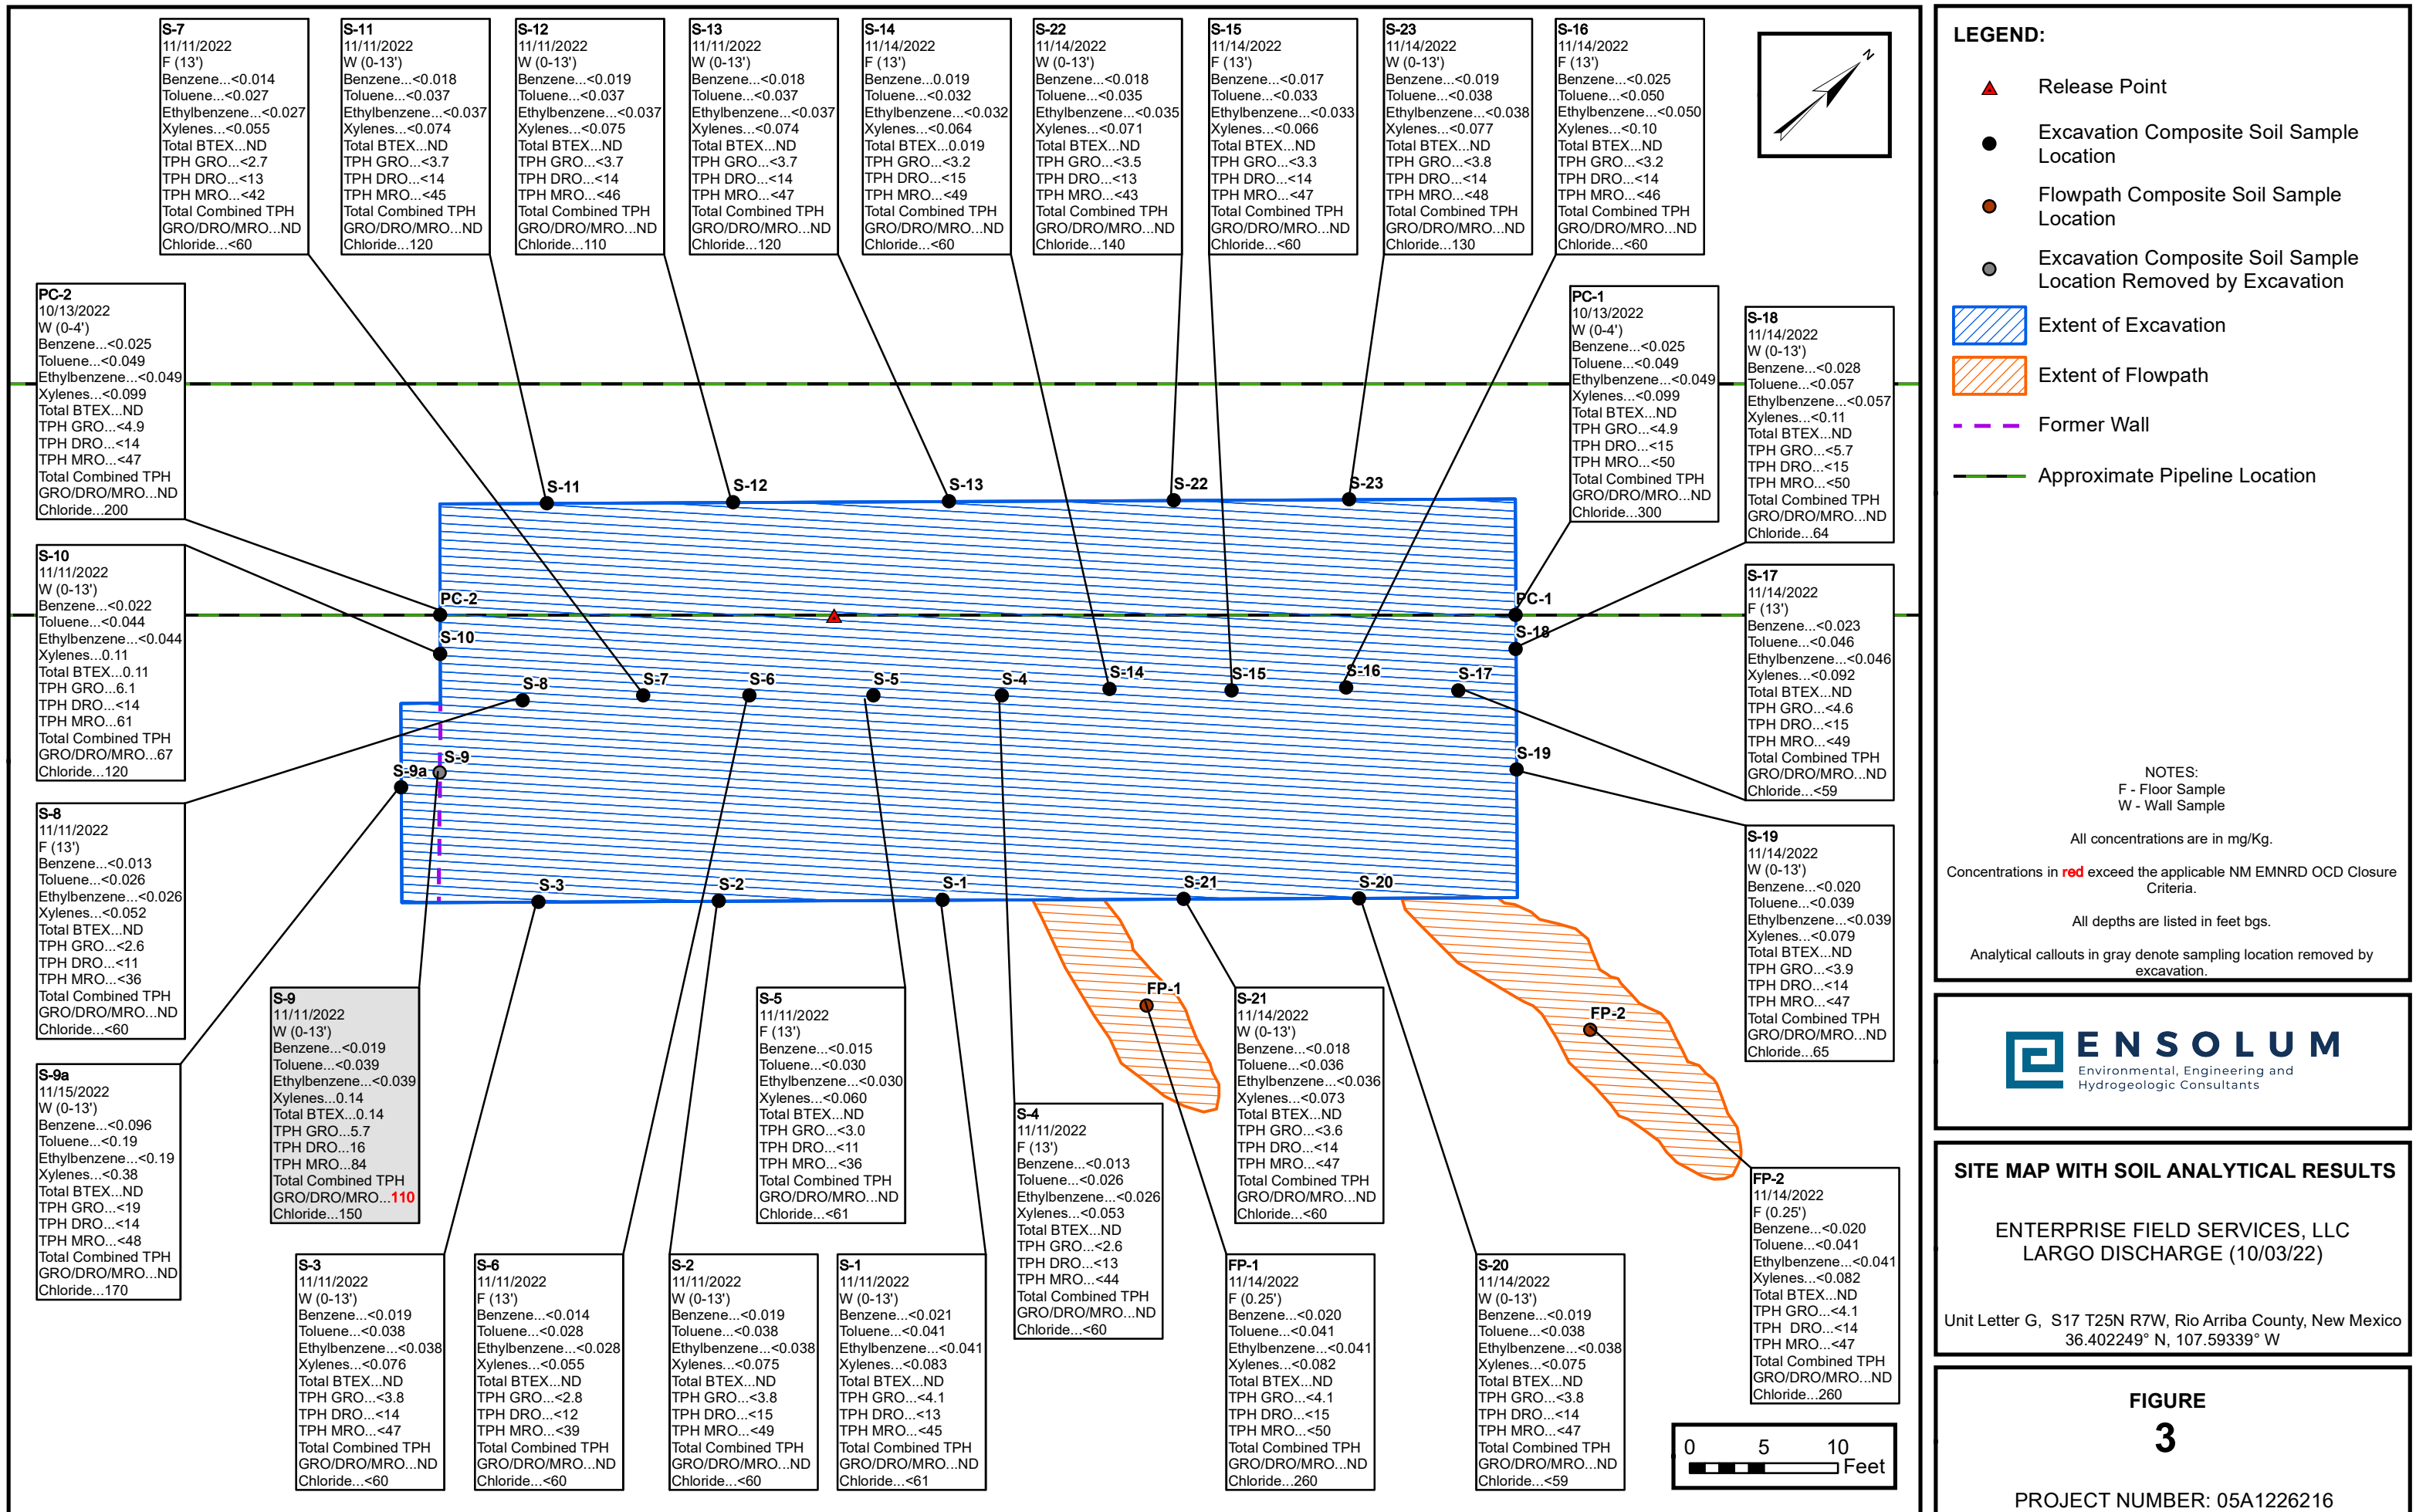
S-7
11/11/2022
F (13')
Benzene...<0.014
Toluene...<0.027
Ethylbenzene...<0.027
Xylenes...<0.055
Total BTEX...ND
TPH GRO...<2.7
TPH DRO...<13
TPH MRO...<42
Total Combined TPH GRO/DRO/MRO...ND
Chloride...<60

S-11
11/11/2022
W (0-13')
Benzene...<0.018
Toluene...<0.037
Ethylbenzene...<0.037
Xylenes...<0.074
Total BTEX...ND
TPH GRO...<3.7
TPH DRO...<14
TPH MRO...<45
Total Combined TPH GRO/DRO/MRO...ND
Chloride...120

S-12
11/11/2022
W (0-13')
Benzene...<0.019
Toluene...<0.037
Ethylbenzene...<0.037
Xylenes...<0.075
Total BTEX...ND
TPH GRO...<3.7
TPH DRO...<14
TPH MRO...<46
Total Combined TPH GRO/DRO/MRO...ND
Chloride...110

S-13
11/11/2022
W (0-13')
Benzene...<0.018
Toluene...<0.037
Ethylbenzene...<0.037
Xylenes...<0.074
Total BTEX...ND
TPH GRO...<3.7
TPH DRO...<14
TPH MRO...<47
Total Combined TPH GRO/DRO/MRO...ND
Chloride...120

S-14
11/14/2022
F (13')
Benzene...0.019
Toluene...<0.032
Ethylbenzene...<0.032
Xylenes...<0.064
Total BTEX...0.019
TPH GRO...<3.2
TPH DRO...<15
TPH MRO...<49
Total Combined TPH GRO/DRO/MRO...ND
Chloride...<60

S-22
11/14/2022
W (0-13')
Benzene...<0.018
Toluene...<0.035
Ethylbenzene...<0.035
Xylenes...<0.071
Total BTEX...ND
TPH GRO...<3.5
TPH DRO...<13
TPH MRO...<43
Total Combined TPH GRO/DRO/MRO...ND
Chloride...140

S-15
11/14/2022
F (13')
Benzene...<0.017
Toluene...<0.033
Ethylbenzene...<0.033
Xylenes...<0.066
Total BTEX...ND
TPH GRO...<3.3
TPH DRO...<14
TPH MRO...<47
Total Combined TPH GRO/DRO/MRO...ND
Chloride...<60

S-23
11/14/2022
W (0-13')
Benzene...<0.019
Toluene...<0.038
Ethylbenzene...<0.038
Xylenes...<0.077
Total BTEX...ND
TPH GRO...<3.8
TPH DRO...<14
TPH MRO...<48
Total Combined TPH GRO/DRO/MRO...ND
Chloride...130

S-16
11/14/2022
F (13')
Benzene...<0.025
Toluene...<0.050
Ethylbenzene...<0.050
Xylenes...<0.10
Total BTEX...ND
TPH GRO...<3.2
TPH DRO...<14
TPH MRO...<46
Total Combined TPH GRO/DRO/MRO...ND
Chloride...<60

N

LEGEND:
Release Point
Excavation Composite Soil Sample Location
Flowpath Composite Soil Sample Location
Excavation Composite Soil Sample Location Removed by Excavation
Extent of Excavation
Extent of Flowpath
Former Wall
Approximate Pipeline Location

PC-2
10/13/2022
W (0-4')
Benzene...<0.025
Toluene...<0.049
Ethylbenzene...<0.049
Xylenes...<0.099
Total BTEX...ND
TPH GRO...<4.9
TPH DRO...<14
TPH MRO...<47
Total Combined TPH GRO/DRO/MRO...ND
Chloride...200

PC-1
10/13/2022
W (0-4')
Benzene...<0.025
Toluene...<0.049
Ethylbenzene...<0.049
Xylenes...<0.099
Total BTEX...ND
TPH GRO...<4.9
TPH DRO...<15
TPH MRO...<50
Total Combined TPH GRO/DRO/MRO...ND
Chloride...300

S-18
11/14/2022
W (0-13')
Benzene...<0.028
Toluene...<0.057
Ethylbenzene...<0.057
Xylenes...<0.11
Total BTEX...ND
TPH GRO...<5.7
TPH DRO...<15
TPH MRO...<50
Total Combined TPH GRO/DRO/MRO...ND
Chloride...64

S-10
11/11/2022
W (0-13')
Benzene...<0.022
Toluene...<0.044
Ethylbenzene...<0.044
Xylenes...0.11
Total BTEX...0.11
TPH GRO...6.1
TPH DRO...<14
TPH MRO...61
Total Combined TPH GRO/DRO/MRO...67
Chloride...120

S-17
11/14/2022
F (13')
Benzene...<0.023
Toluene...<0.046
Ethylbenzene...<0.046
Xylenes...<0.092
Total BTEX...ND
TPH GRO...<4.6
TPH DRO...<15
TPH MRO...<49
Total Combined TPH GRO/DRO/MRO...ND
Chloride...<59

S-11 S-12 S-13 S-22 S-23 PC-2 PC-1 S-10 S-18 S-8 S-7 S-6 S-5 S-4 S-14 S-15 S-16 S-17 S-9 S-9a S-19 S-3 S-2 S-1 S-21 S-20 FP-1 FP-2

NOTES:
F - Floor Sample
W - Wall Sample

All concentrations are in mg/Kg.

Concentrations in red exceed the applicable NM EMNRD OCD Closure Criteria.

All depths are listed in feet bgs.

Analytical callouts in gray denote sampling location removed by excavation.

S-8
11/11/2022
F (13')
Benzene...<0.013
Toluene...<0.026
Ethylbenzene...<0.026
Xylenes...<0.052
Total BTEX...ND
TPH GRO...<2.6
TPH DRO...<11
TPH MRO...<36
Total Combined TPH GRO/DRO/MRO...ND
Chloride...<60

S-19
11/14/2022
W (0-13')
Benzene...<0.020
Toluene...<0.039
Ethylbenzene...<0.039
Xylenes...<0.079
Total BTEX...ND
TPH GRO...<3.9
TPH DRO...<14
TPH MRO...<47
Total Combined TPH GRO/DRO/MRO...ND
Chloride...65

S-9
11/11/2022
W (0-13')
Benzene...<0.019
Toluene...<0.039
Ethylbenzene...<0.039
Xylenes...0.14
Total BTEX...0.14
TPH GRO...5.7
TPH DRO...16
TPH MRO...84
Total Combined TPH GRO/DRO/MRO...110
Chloride...150

S-5
11/11/2022
F (13')
Benzene...<0.015
Toluene...<0.030
Ethylbenzene...<0.030
Xylenes...<0.060
Total BTEX...ND
TPH GRO...<3.0
TPH DRO...<11
TPH MRO...<36
Total Combined TPH GRO/DRO/MRO...ND
Chloride...<61

S-21
11/14/2022
W (0-13')
Benzene...<0.018
Toluene...<0.036
Ethylbenzene...<0.036
Xylenes...<0.073
Total BTEX...ND
TPH GRO...<3.6
TPH DRO...<14
TPH MRO...<47
Total Combined TPH GRO/DRO/MRO...ND
Chloride...<60

ENSOLUM
Environmental, Engineering and Hydrogeologic Consultants

S-9a
11/15/2022
W (0-13')
Benzene...<0.096
Toluene...<0.19
Ethylbenzene...<0.19
Xylenes...<0.38
Total BTEX...ND
TPH GRO...<19
TPH DRO...<14
TPH MRO...<48
Total Combined TPH GRO/DRO/MRO...ND
Chloride...170

S-4
11/11/2022
F (13')
Benzene...<0.013
Toluene...<0.026
Ethylbenzene...<0.026
Xylenes...<0.053
Total BTEX...ND
TPH GRO...<2.6
TPH DRO...<13
TPH MRO...<44
Total Combined TPH GRO/DRO/MRO...ND
Chloride...<60

FP-2
11/14/2022
F (0.25')
Benzene...<0.020
Toluene...<0.041
Ethylbenzene...<0.041
Xylenes...<0.082
Total BTEX...ND
TPH GRO...<4.1
TPH DRO...<14
TPH MRO...<47
Total Combined TPH GRO/DRO/MRO...ND
Chloride...260

SITE MAP WITH SOIL ANALYTICAL RESULTS

ENTERPRISE FIELD SERVICES, LLC
LARGO DISCHARGE (10/03/22)

Unit Letter G, S17 T25N R7W, Rio Arriba County, New Mexico
36.402249° N, 107.59339° W

S-3
11/11/2022
W (0-13')
Benzene...<0.019
Toluene...<0.038
Ethylbenzene...<0.038
Xylenes...<0.076
Total BTEX...ND
TPH GRO...<3.8
TPH DRO...<14
TPH MRO...<47
Total Combined TPH GRO/DRO/MRO...ND
Chloride...<60

S-6
11/11/2022
F (13')
Benzene...<0.014
Toluene...<0.028
Ethylbenzene...<0.028
Xylenes...<0.055
Total BTEX...ND
TPH GRO...<2.8
TPH DRO...<12
TPH MRO...<39
Total Combined TPH GRO/DRO/MRO...ND
Chloride...<60

S-2
11/11/2022
W (0-13')
Benzene...<0.019
Toluene...<0.038
Ethylbenzene...<0.038
Xylenes...<0.075
Total BTEX...ND
TPH GRO...<3.8
TPH DRO...<15
TPH MRO...<49
Total Combined TPH GRO/DRO/MRO...ND
Chloride...<60

S-1
11/11/2022
W (0-13')
Benzene...<0.021
Toluene...<0.041
Ethylbenzene...<0.041
Xylenes...<0.083
Total BTEX...ND
TPH GRO...<4.1
TPH DRO...<13
TPH MRO...<45
Total Combined TPH GRO/DRO/MRO...ND
Chloride...<61

FP-1
11/14/2022
F (0.25')
Benzene...<0.020
Toluene...<0.041
Ethylbenzene...<0.041
Xylenes...<0.082
Total BTEX...ND
TPH GRO...<4.1
TPH DRO...<15
TPH MRO...<50
Total Combined TPH GRO/DRO/MRO...ND
Chloride...260

S-20
11/14/2022
W (0-13')
Benzene...<0.019
Toluene...<0.038
Ethylbenzene...<0.038
Xylenes...<0.075
Total BTEX...ND
TPH GRO...<3.8
TPH DRO...<14
TPH MRO...<47
Total Combined TPH GRO/DRO/MRO...ND
Chloride...<59

0 5 10
Feet

FIGURE
3

PROJECT NUMBER: 05A1226216